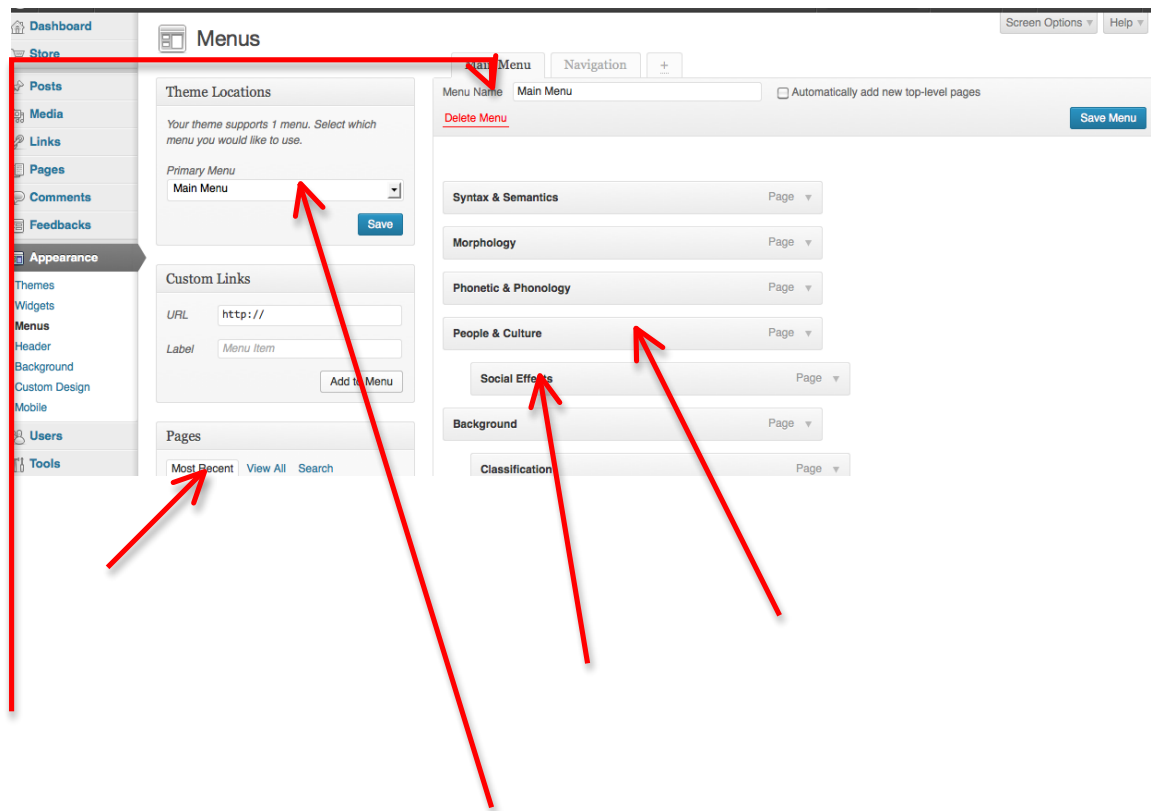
Dashboard
Store
Posts
Media
Links
Pages
Comments
Feedbacks
Appearance
Themes
Widgets
Menus
Header
Background
Custom Design
Mobile
Users
Tools

Menus

Screen Options ▾ Help ▾

Theme Locations

Your theme supports 1 menu. Select which menu you would like to use.

Primary Menu
Main Menu

Save

Custom Links

URL http://

Label Menu Item

Add to Menu

Pages

Most Recent View All Search

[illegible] Menu Navigation +

Menu Name Main Menu Automatically add new top-level pages

Delete Menu

Save Menu

Syntax & Semantics Page ▾

Morphology Page ▾

Phonetic & Phonology Page ▾

People & Culture Page ▾

Social Effects Page ▾

Background Page ▾

Classification Page ▾